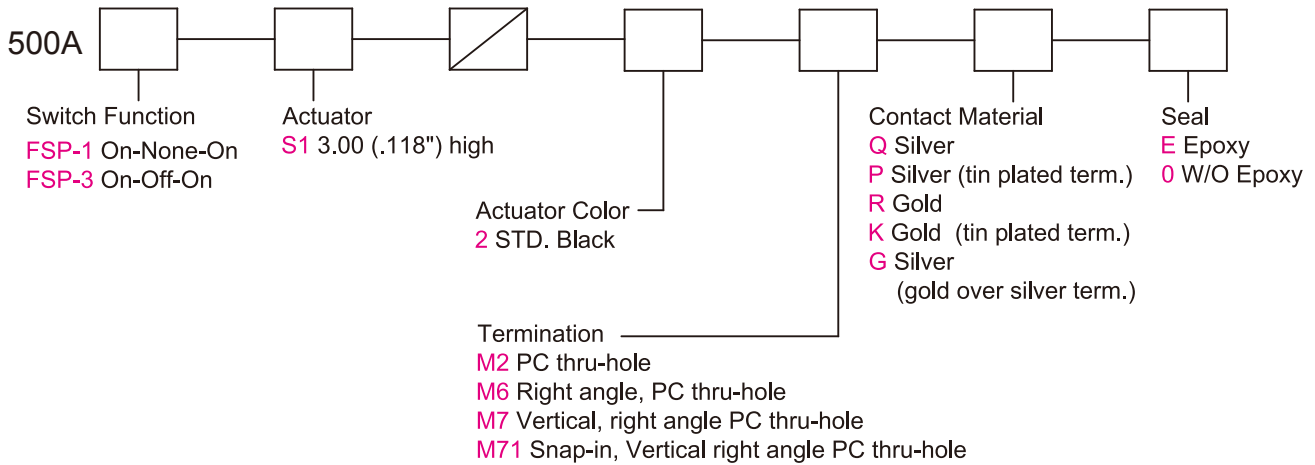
500A

Switch Function
FSP-1 On-None-On
FSP-3 On-Off-On

Actuator
S1 3.00 (.118") high

Actuator Color
2 STD. Black

Termination
M2 PC thru-hole
M6 Right angle, PC thru-hole
M7 Vertical, right angle PC thru-hole
M71 Snap-in, Vertical right angle PC thru-hole

Contact Material
Q Silver
P Silver (tin plated term.)
R Gold
K Gold (tin plated term.)
G Silver
(gold over silver term.)

Seal
E Epoxy
0 W/O Epoxy